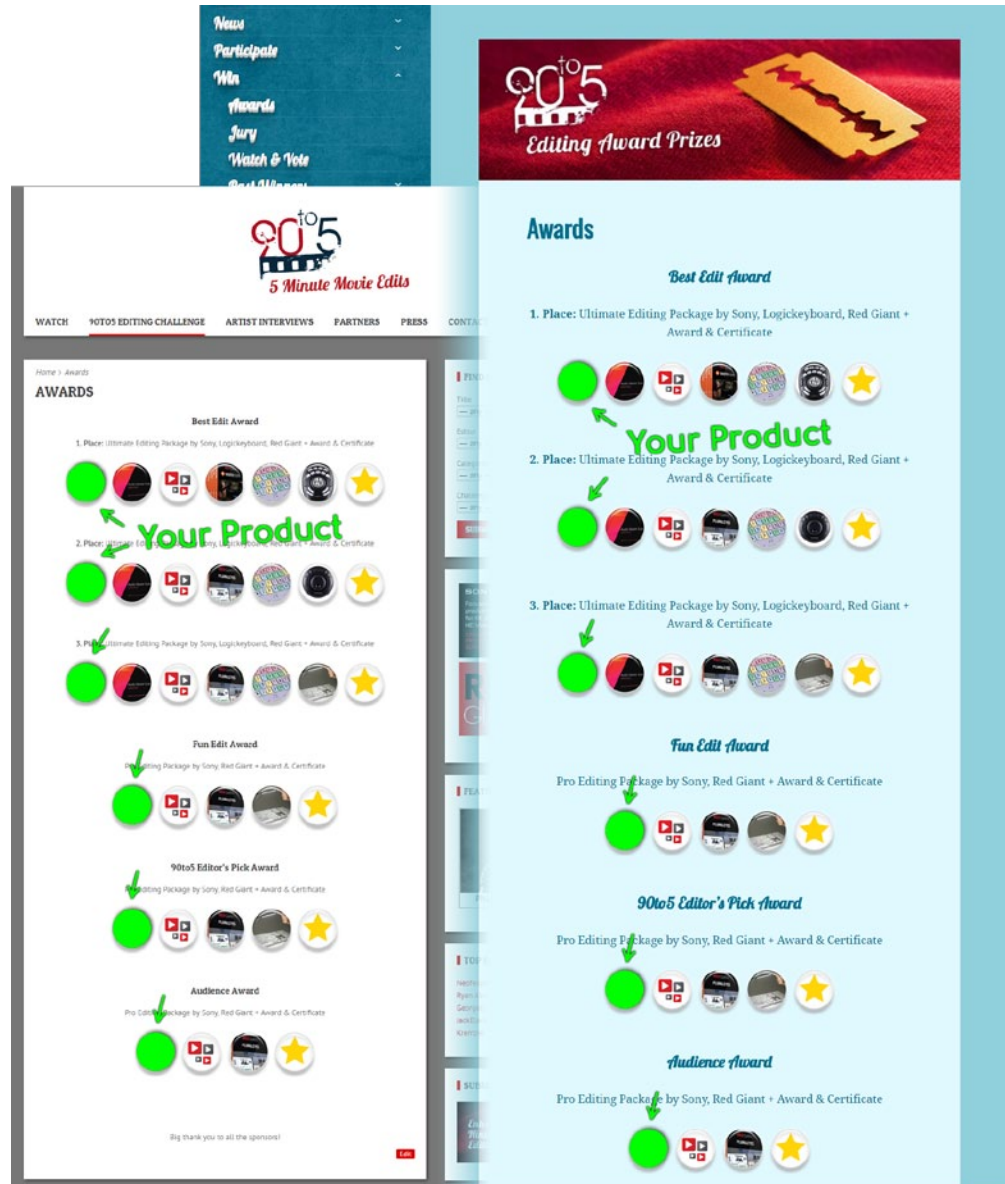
News
Participate
Win
Awards
Jury
Watch & Vote
Past Winners

90to5
Editing Award Prizes

Awards

Best Edit Award

1. Place: Ultimate Editing Package by Sony, Logickeyboard, Red Giant + Award & Certificate

Your Product

2. Place: Ultimate Editing Package by Sony, Logickeyboard, Red Giant + Award & Certificate

3. Place: Ultimate Editing Package by Sony, Logickeyboard, Red Giant + Award & Certificate

Fun Edit Award

Pro Editing Package by Sony, Red Giant + Award & Certificate

90to5 Editor's Pick Award

Pro Editing Package by Sony, Red Giant + Award & Certificate

Audience Award

Pro Editing Package by Sony, Red Giant + Award & Certificate

90to5
5 Minute Movie Edits

WATCH 90TO5 EDITING CHALLENGE ARTIST INTERVIEWS PARTNERS PRESS CONTAC

Home > Awards

AWARDS

Best Edit Award

1. Place: Ultimate Editing Package by Sony, Logickeyboard, Red Giant + Award & Certificate

Your Product

2. Place: Ultimate Editing Package by Sony, Logickeyboard, Red Giant + Award & Certificate

3. Place: Ultimate Editing Package by Sony, Logickeyboard, Red Giant + Award & Certificate

Fun Edit Award

Pro Editing Package by Sony, Red Giant + Award & Certificate

90to5 Editor's Pick Award

Pro Editing Package by Sony, Red Giant + Award & Certificate

Audience Award

Pro Editing Package by Sony, Red Giant + Award & Certificate

Big thank you to all the sponsors!

Edit